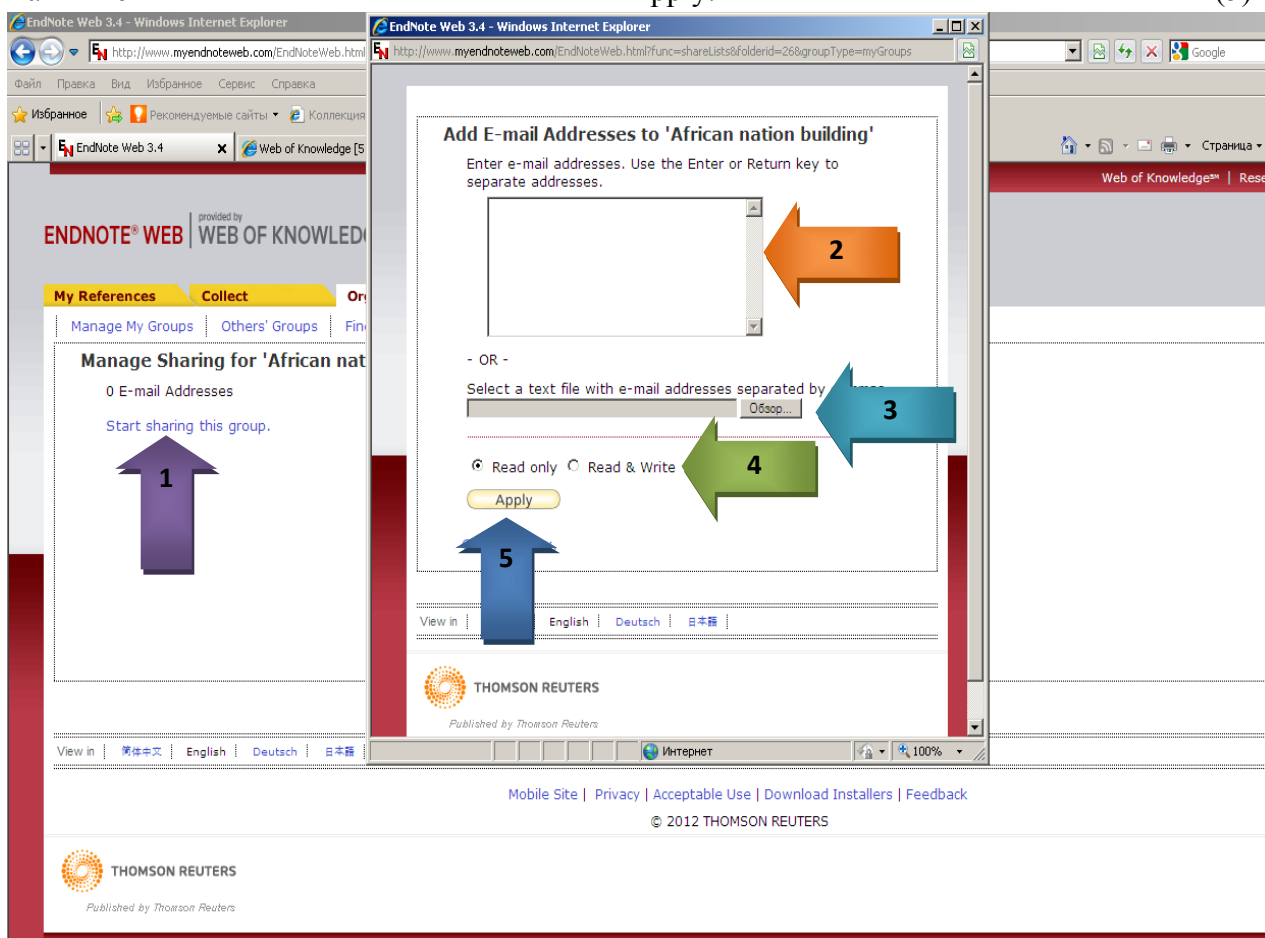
EndNote Web 3.4 - Windows Internet Explorer
http://www.myendnoteweb.com/EndNoteWeb.html
Файл Правка Вид Избранное Сервис Справка
Избранное Рекомендуемые сайты Коллекция
EndNote Web 3.4
Web of Knowledge [5
Google
Страница
Web of Knowledge℠ | Rese
ENDNOTE® WEB | provided by WEB OF KNOWLEDG
My References Collect Or
Manage My Groups | Others' Groups | Fin
Manage Sharing for 'African nat
0 E-mail Addresses
Start sharing this group.
1
View in | 简体中文 | English | Deutsch | 日本語 |
Mobile Site | Privacy | Acceptable Use | Download Installers | Feedback
© 2012 THOMSON REUTERS
THOMSON REUTERS
Published by Thomson Reuters

EndNote Web 3.4 - Windows Internet Explorer
http://www.myendnoteweb.com/EndNoteWeb.html?func=shareLists&folderid=26&groupType=myGroups
Add E-mail Addresses to 'African nation building'
Enter e-mail addresses. Use the Enter or Return key to separate addresses.
2
- OR -
Select a text file with e-mail addresses separated by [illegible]
Обзор...
3
Read only Read & Write
4
Apply
5
View in | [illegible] | English | Deutsch | 日本語 |
THOMSON REUTERS
Published by Thomson Reuters
Интернет
100%